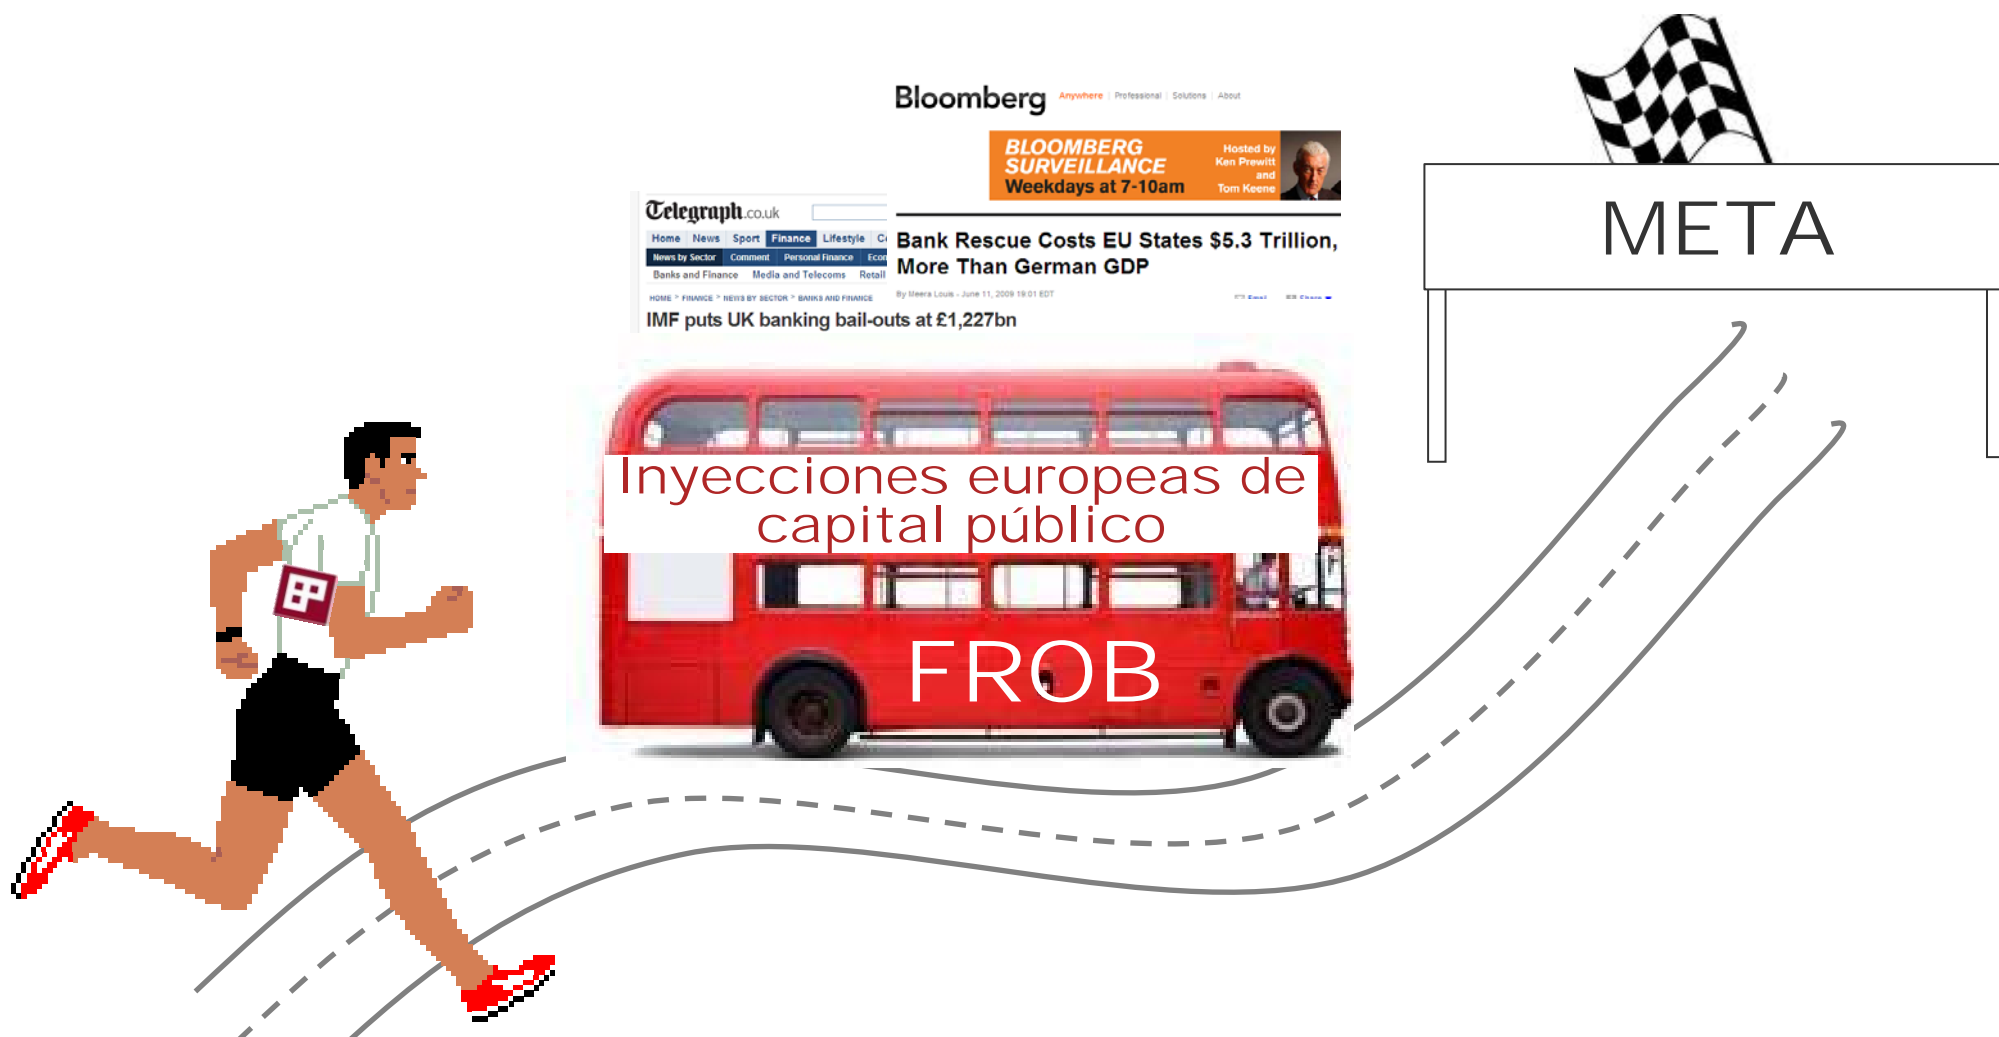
Bloomberg Anywhere | Professional | Solutions | About

BLOOMBERG SURVEILLANCE Weekdays at 7-10am Hosted by Ken Prewitt and Tom Keene

Bank Rescue Costs EU States $5.3 Trillion, More Than German GDP

By Meera Louis - June 11, 2009 19:01 EDT

Telegraph.co.uk

Home News Sport Finance Lifestyle C

News by Sector Comment Personal Finance Econ

Banks and Finance Media and Telecoms Retail

HOME > FINANCE > NEWS BY SECTOR > BANKS AND FINANCE

IMF puts UK banking bail-outs at £1,227bn

META

Inyecciones europeas de capital público

FROB